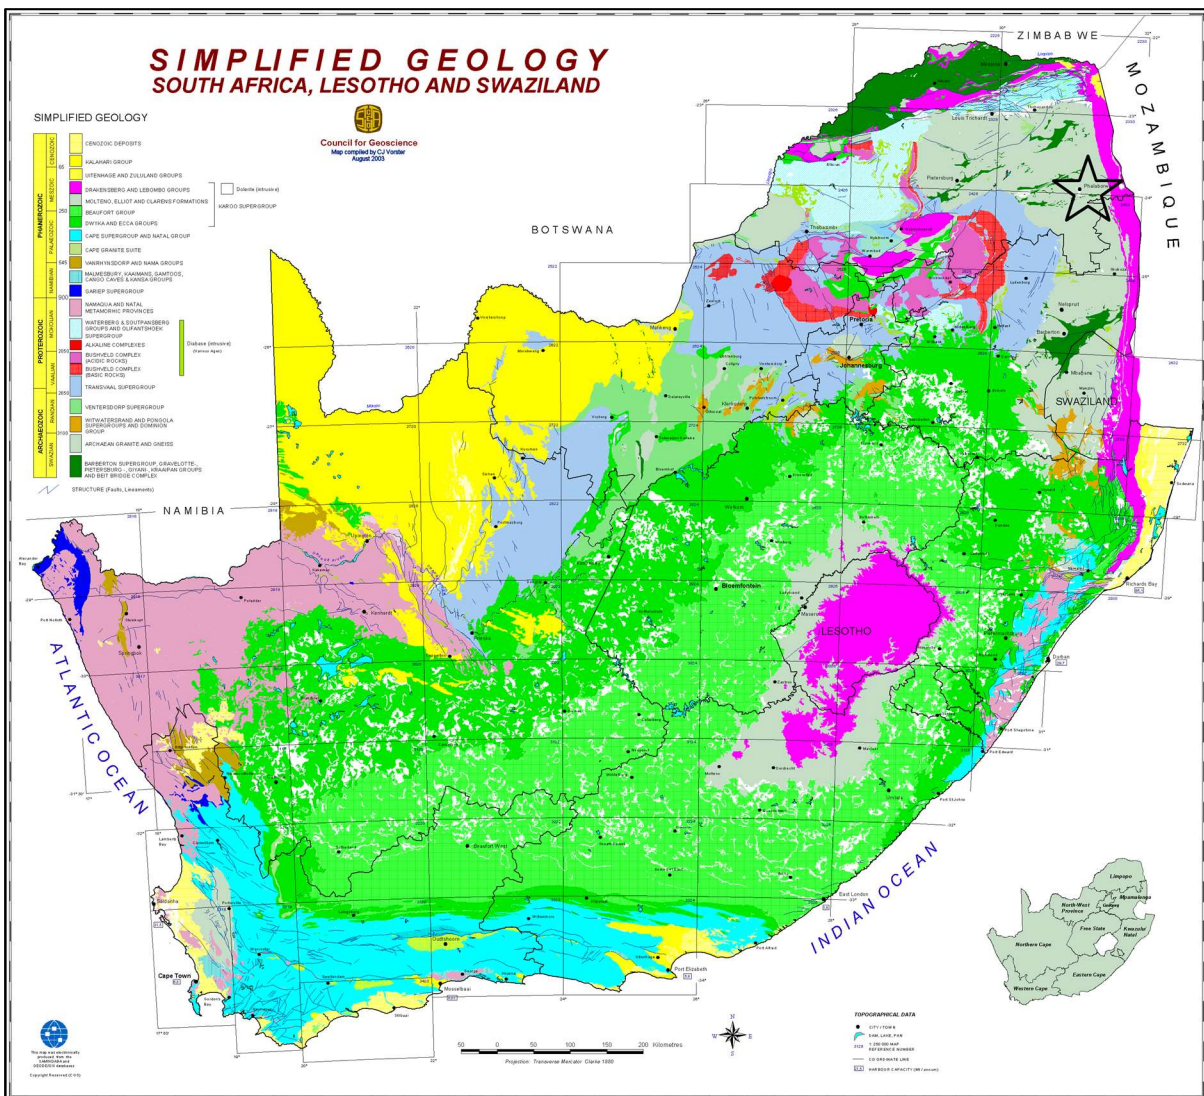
SIMPLIFIED GEOLOGY
SOUTH AFRICA, LESOTHO AND SWAZILAND

Council for Geoscience
Map compiled by CJ Vorster
August 2003

SIMPLIFIED GEOLOGY

PHANEROZOIC
CENOZOIC
MESOZOIC
PALAEOZOIC
65
250
545
NAMIBIAN
900
PROTEROZOIC
MOKOLIAN
2050
VAALIAN
2650
ARCHAEOZOIC
RANDIAN
3100
SWAZIAN

CENOZOIC DEPOSITS
KALAHARI GROUP
UITENHAGE AND ZULULAND GROUPS
DRAKENSBERG AND LEBOMBO GROUPS
MOLTENO, ELLIOT AND CLARENS FORMATIONS
BEAUFORT GROUP
DWYKA AND ECCA GROUPS
Dolerite (intrusive)
KAROO SUPERGROUP
CAPE SUPERGROUP AND NATAL GROUP
CAPE GRANITE SUITE
VANRHYNSDORP AND NAMA GROUPS
MALMESBURY, KAAIMANS, GAMTOOS, CANGO CAVES & KANSA GROUPS
GARIEP SUPERGROUP
NAMAQUA AND NATAL METAMORPHIC PROVINCES
WATERBERG & SOUTPANSBERG GROUPS AND OLIFANTSHOEK SUPERGROUP
ALKALINE COMPLEXES
BUSHVELD COMPLEX (ACIDIC ROCKS)
BUSHVELD COMPLEX (BASIC ROCKS)
Diabase (intrusive) (Various Ages)
TRANSVAAL SUPERGROUP
VENTERSDORP SUPERGROUP
WITWATERSRAND AND PONGOLA SUPERGROUPS AND DOMINION GROUP
ARCHAEAN GRANITE AND GNEISS
BARBERTON SUPERGROUP, GRAVELOTTE-, PIETERSBURG-, GIYANI-, KRAAIPAN GROUPS AND BEIT BRIDGE COMPLEX
STRUCTURE (Faults, Lineaments)

ZIMBABWE
MOZAMBIQUE
BOTSWANA
NAMIBIA
SWAZILAND
LESOTHO
ATLANTIC OCEAN
INDIAN OCEAN

Pietersburg
Phalaborwa
Pretoria
Johannesburg
Nelspruit
Barberton
Mbabane
Bloemfontein
Durban
Richards Bay
Port Elizabeth
East London
Cape Town
Mosselbaai
Oudtshoorn
Beaufort West
Kimberley
Upington
Port Nolloth
Alexander Bay
Saldanha
Maseru
Louis Trichardt
Thabazimbi
Mafikeng
Klerksdorp
Welkom

Limpopo
North-West Province
Mpumalanga
Gauteng
Free State
Kwazulu Natal
Northern Cape
Eastern Cape
Western Cape

50 0 50 100 150 200 Kilometres
Projection: Transverse Mercator Clarke 1880

TOPOGRAPHICAL DATA
CITY / TOWN
DAM, LAKE, PAN
1:250 000 MAP REFERENCE NUMBER
CO-ORDINATE LINE
HARBOUR CAPACITY (Mt / annum)

This map was electronically produced from the SAMINDABA and GEOSCIDEX databases
Copyright Reserved (C.G.S)